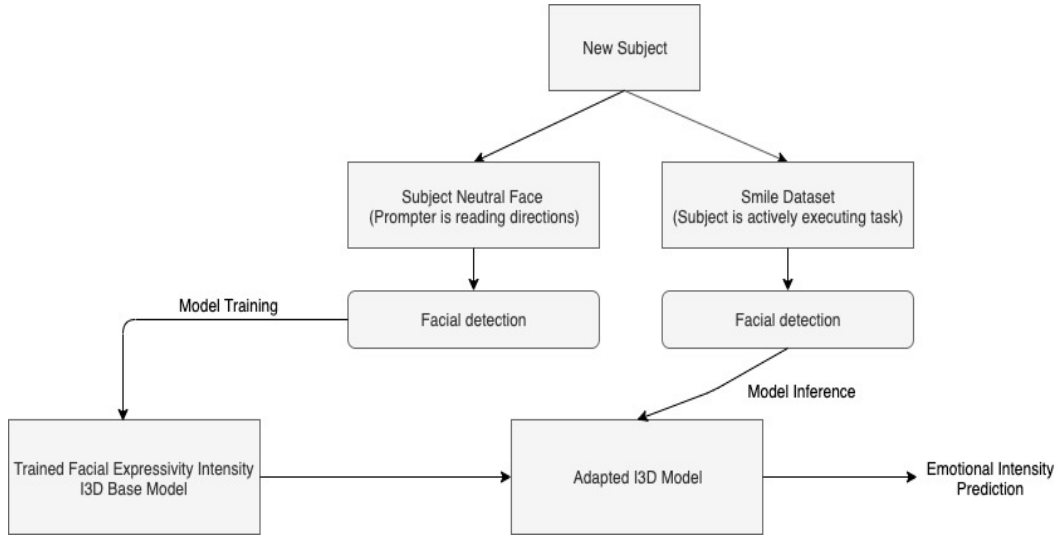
New Subject

Subject Neutral Face
(Prompter is reading directions)

Smile Dataset
(Subject is actively executing task)

Model Training

Facial detection

Facial detection

Model Inference

Trained Facial Expressivity Intensity
I3D Base Model

Adapted I3D Model

Emotional Intensity
Prediction